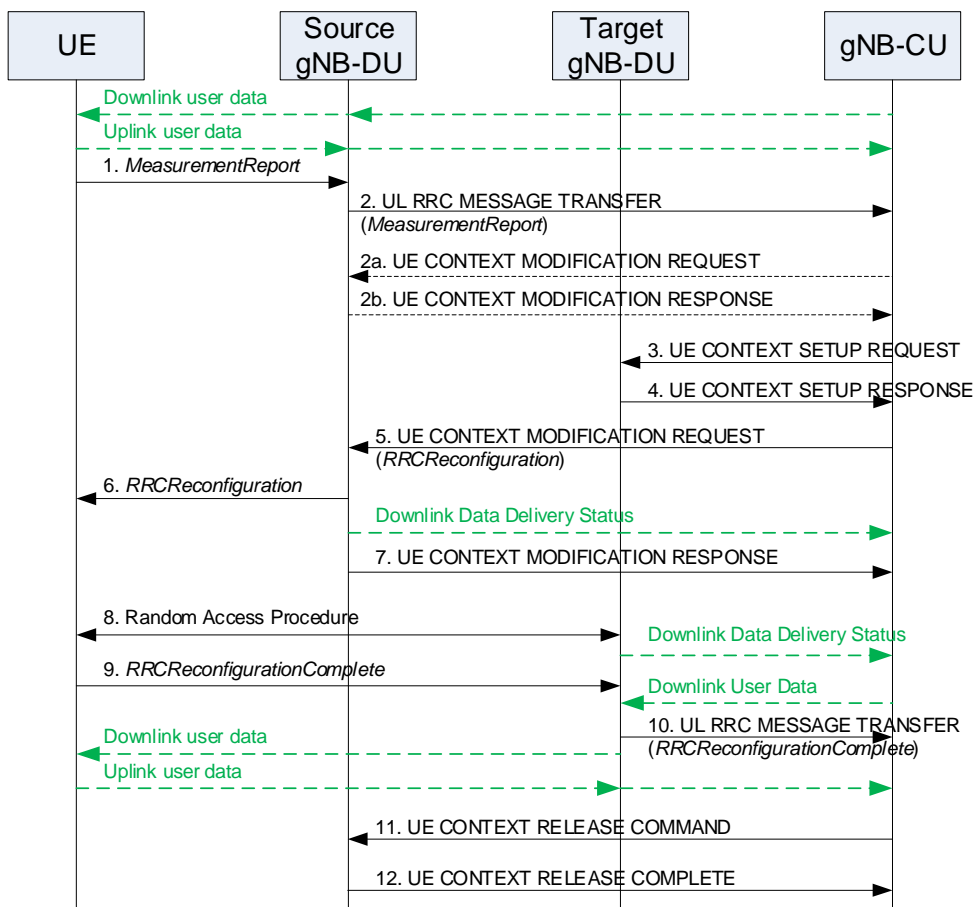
UE

Source gNB-DU

Target gNB-DU

gNB-CU

Downlink user data

Uplink user data

1. *MeasurementReport*

2. UL RRC MESSAGE TRANSFER (*MeasurementReport*)

2a. UE CONTEXT MODIFICATION REQUEST

2b. UE CONTEXT MODIFICATION RESPONSE

3. UE CONTEXT SETUP REQUEST

4. UE CONTEXT SETUP RESPONSE

5. UE CONTEXT MODIFICATION REQUEST (*RRCReconfiguration*)

6. *RRCReconfiguration*

Downlink Data Delivery Status

7. UE CONTEXT MODIFICATION RESPONSE

8. Random Access Procedure

Downlink Data Delivery Status

9. *RRCReconfigurationComplete*

Downlink User Data

10. UL RRC MESSAGE TRANSFER (*RRCReconfigurationComplete*)

Downlink user data

Uplink user data

11. UE CONTEXT RELEASE COMMAND

12. UE CONTEXT RELEASE COMPLETE